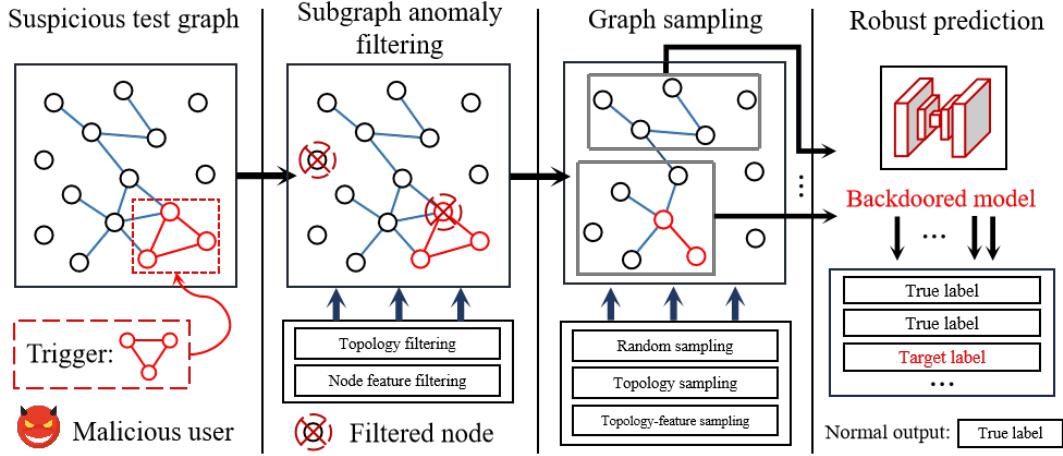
Suspicious test graph

Trigger:

Malicious user

Subgraph anomaly filtering

Topology filtering

Node feature filtering

Filtered node

Graph sampling

Random sampling

Topology sampling

Topology-feature sampling

Robust prediction

Backdoored model

True label

True label

Target label

Normal output: True label